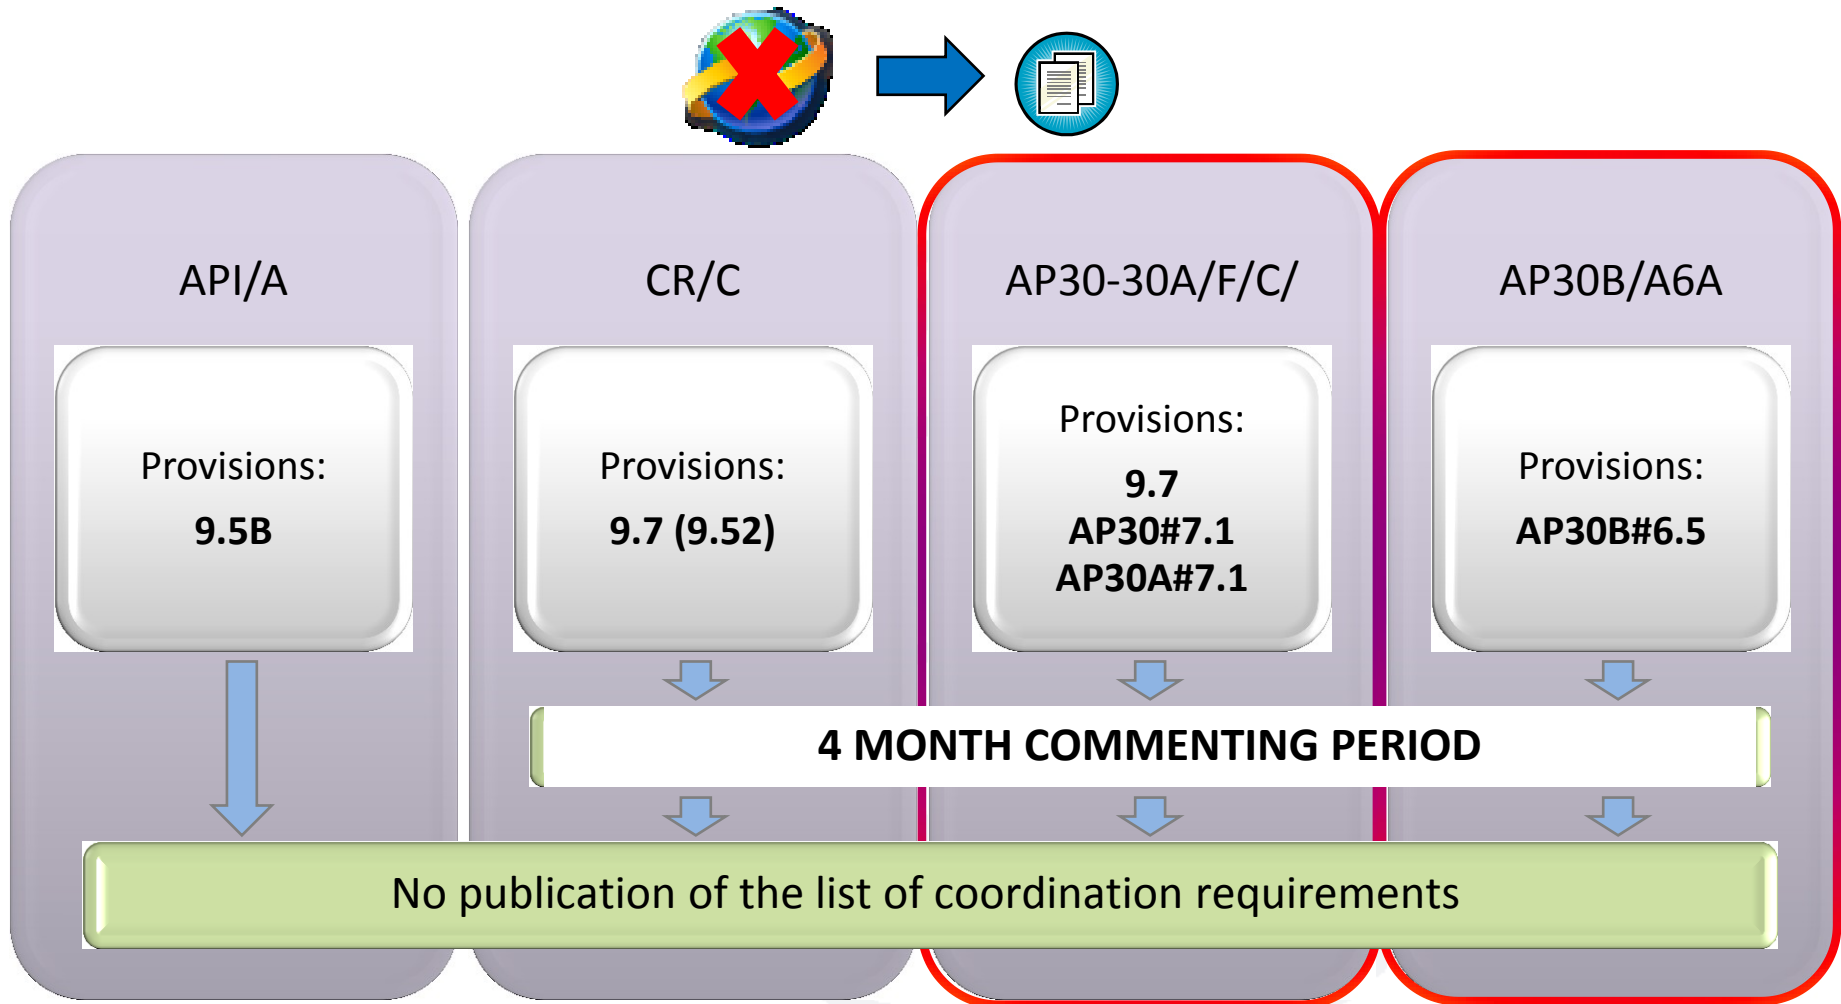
API/A

Provisions:

9.5B

CR/C

Provisions:

9.7 (9.52)

AP30-30A/F/C/

Provisions:

9.7
AP30#7.1
AP30A#7.1

AP30B/A6A

Provisions:

AP30B#6.5

4 MONTH COMMENTING PERIOD

No publication of the list of coordination requirements